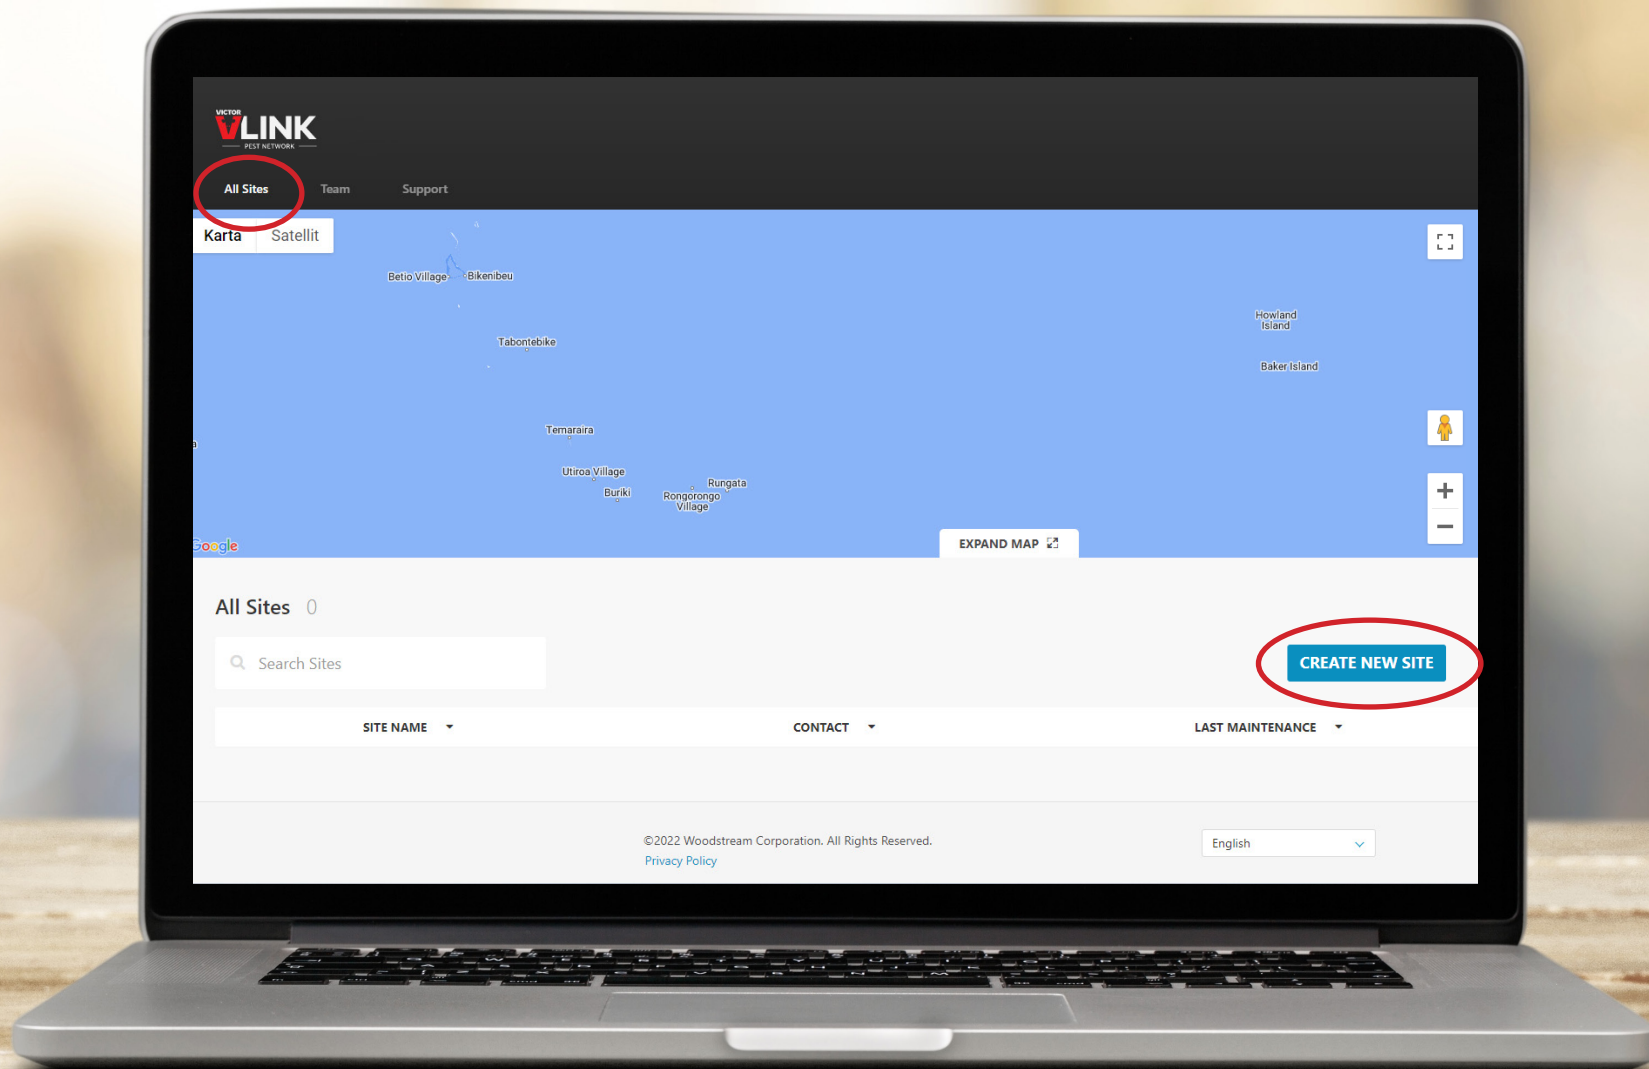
VICTOR VLINK PEST NETWORK

All Sites Team Support

Karta Satellit

Betio Village Bikenibeu
Tabontebike
Howland Island
Baker Island
Temaraira
Utiroa Village
Buriki
Rungata
Rongorongo Village

Google

EXPAND MAP

+
−

All Sites 0

Search Sites

CREATE NEW SITE

| SITE NAME | CONTACT | LAST MAINTENANCE |
|---|---|---|

©2022 Woodstream Corporation. All Rights Reserved.
Privacy Policy

English